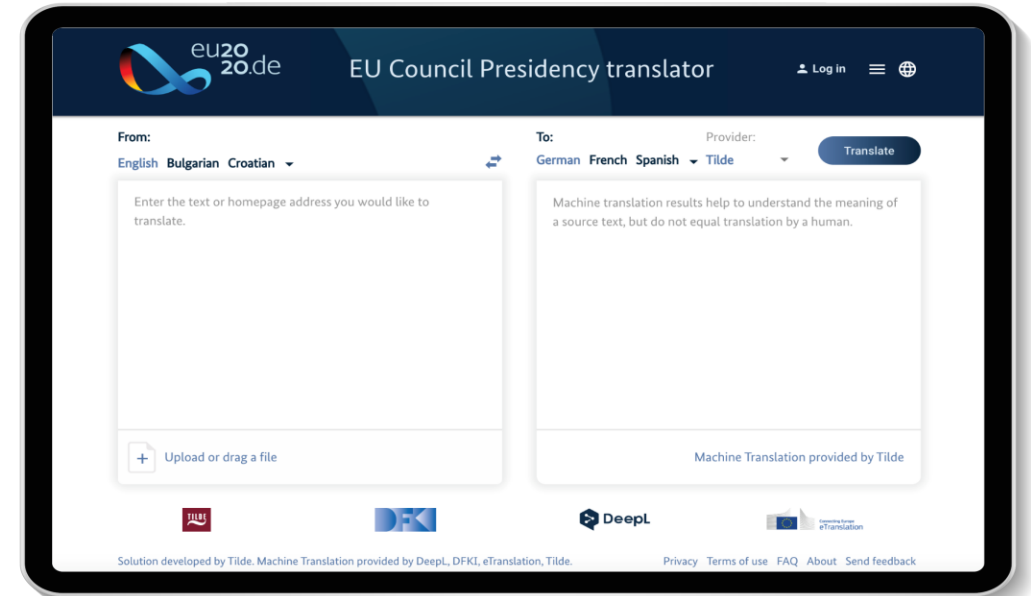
eu2020.de

EU Council Presidency translator

Log in

From:

English Bulgarian Croatian

To:

Provider:

German French Spanish

Tilde

Translate

Enter the text or homepage address you would like to translate.

Machine translation results help to understand the meaning of a source text, but do not equal translation by a human.

+ Upload or drag a file

Machine Translation provided by Tilde

TILDE

DFKI

DeepL

Connecting Europe eTranslation

Solution developed by Tilde. Machine Translation provided by DeepL, DFKI, eTranslation, Tilde.

Privacy Terms of use FAQ About Send feedback